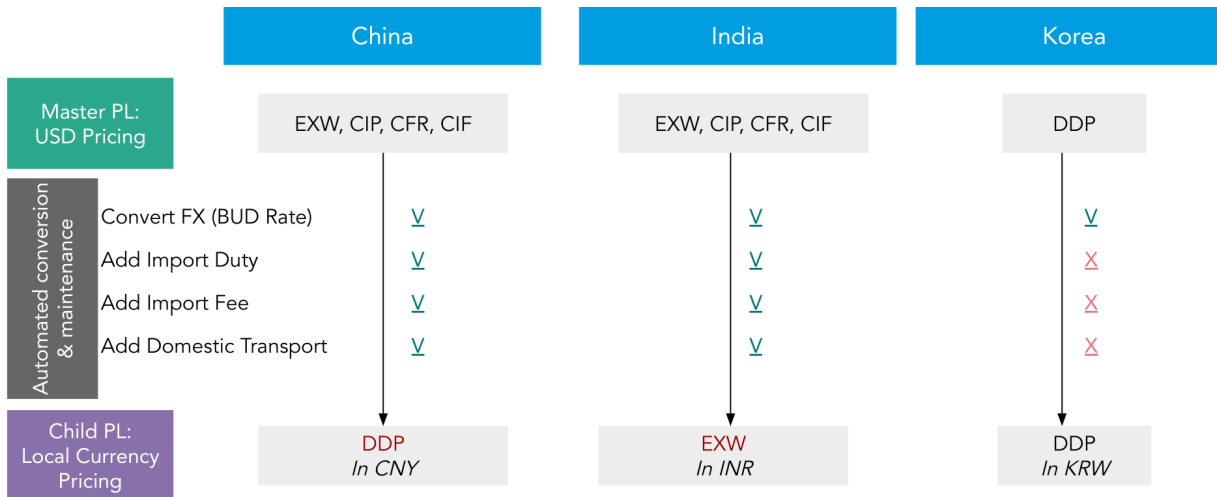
| | | China | India | Korea |
|---|---|---|---|---|
| Master PL: USD Pricing | | EXW, CIP, CFR, CIF | EXW, CIP, CFR, CIF | DDP |
| Automated conversion & maintenance | Convert FX (BUD Rate) | V | V | V |
| | Add Import Duty | V | V | X |
| | Add Import Fee | V | V | X |
| | Add Domestic Transport | V | V | X |
| Child PL: Local Currency Pricing | | DDP *In CNY* | EXW *In INR* | DDP *In KRW* |